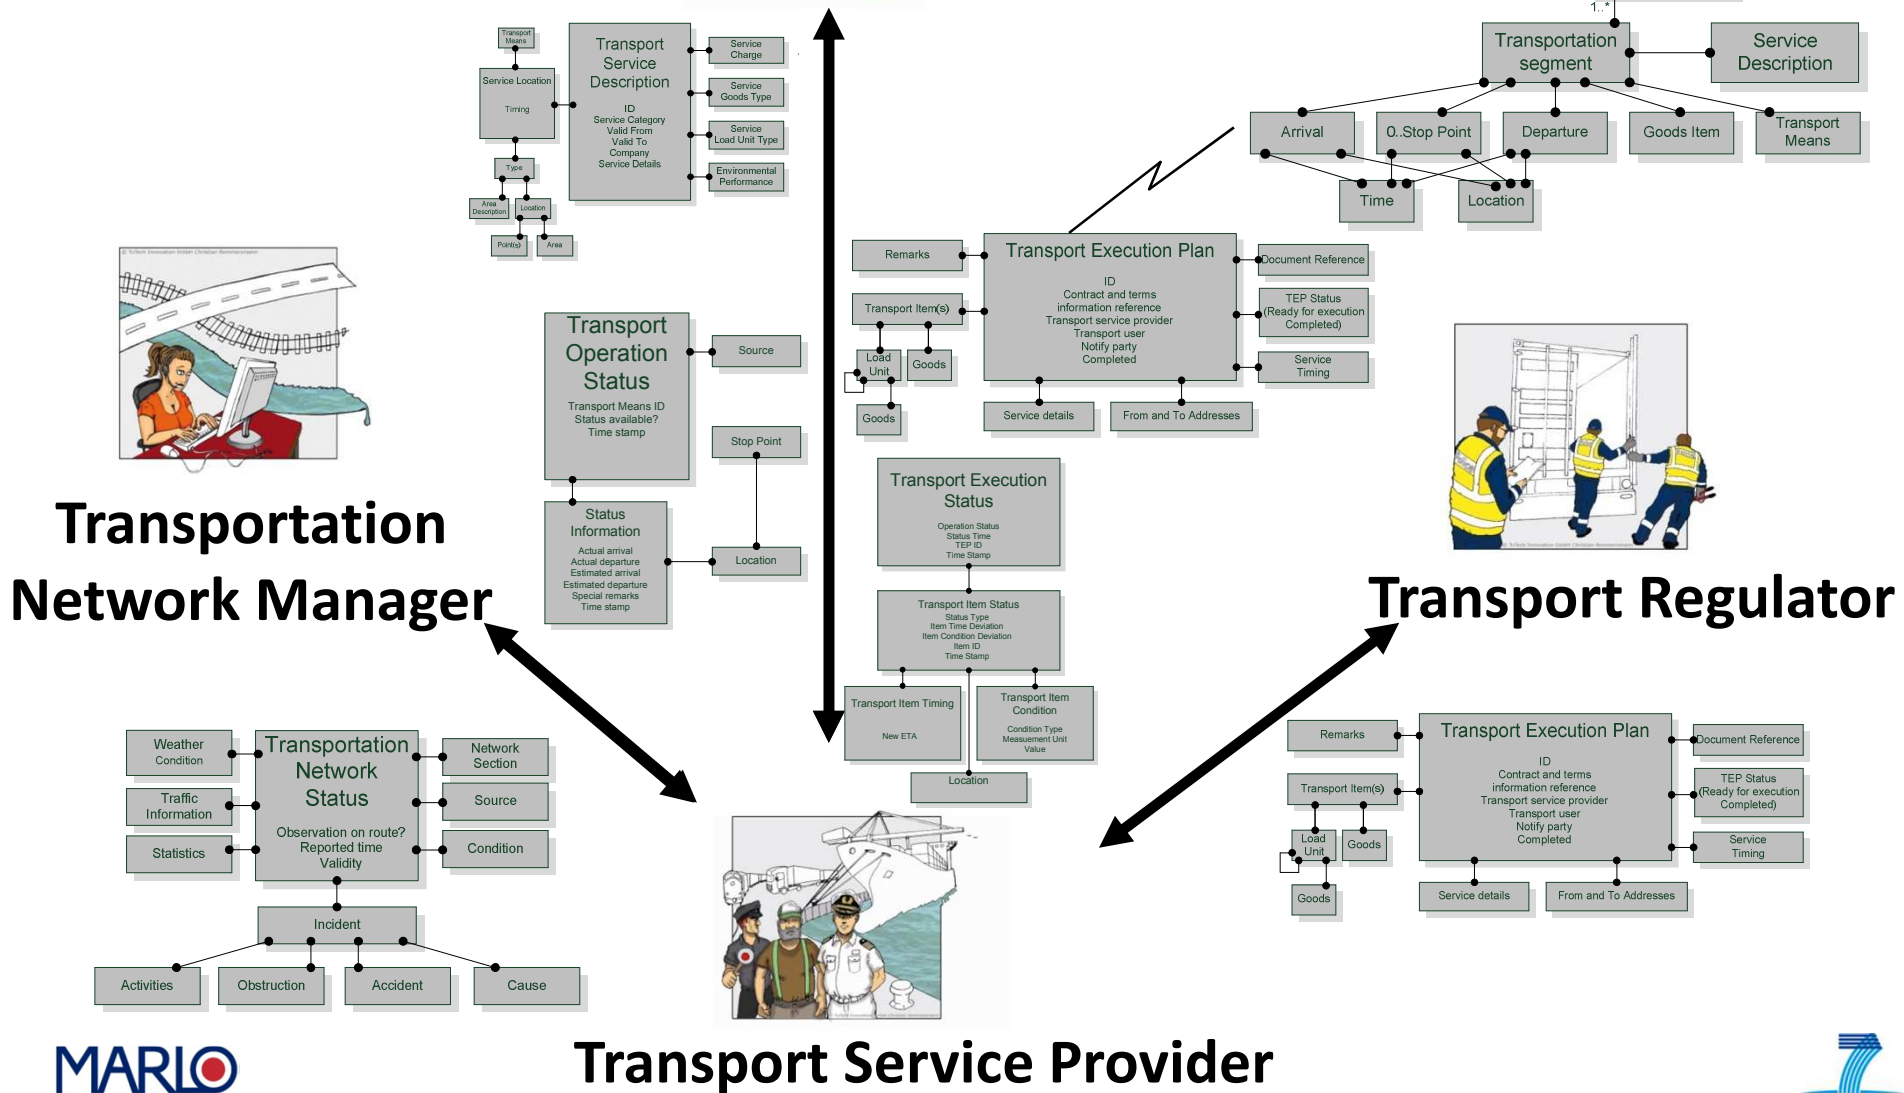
Transport Means

Service Location

Timing

Type

Area Description

Location

Point(s)

Area

Transport Service Description

ID
Service Category
Valid From
Valid To
Company
Service Details

Service Charge

Service Goods Type

Service Load Unit Type

Environmental Performance

1..*

Transportation segment

Service Description

Arrival

0..Stop Point

Departure

Goods Item

Transport Means

Time

Location

Remarks

Transport Execution Plan

ID
Contract and terms information reference
Transport service provider
Transport user
Notify party
Completed

Document Reference

Transport Item(s)

TEP Status (Ready for execution Completed)

Load Unit

Goods

Service Timing

Goods

Service details

From and To Addresses

Transport Operation Status

Transport Means ID
Status available?
Time stamp

Source

Stop Point

Status Information

Actual arrival
Actual departure
Estimated arrival
Estimated departure
Special remarks
Time stamp

Location

Transport Execution Status

Operation Status
Status Time
TEP ID
Time Stamp

Transport Item Status

Status Type
Item Time Deviation
Item Condition Deviation
Item ID
Time Stamp

Transport Item Timing

New ETA

Transport Item Condition

Condition Type
Measuement Unit
Value

Location

Transportation Network Manager

Transport Regulator

Weather Condition

Transportation Network Status

Observation on route?
Reported time
Validity

Network Section

Traffic Information

Source

Statistics

Condition

Incident

Activities

Obstruction

Accident

Cause

Remarks

Transport Execution Plan

ID
Contract and terms information reference
Transport service provider
Transport user
Notify party
Completed

Document Reference

Transport Item(s)

TEP Status (Ready for execution Completed)

Load Unit

Goods

Service Timing

Goods

Service details

From and To Addresses

MARLO

Transport Service Provider